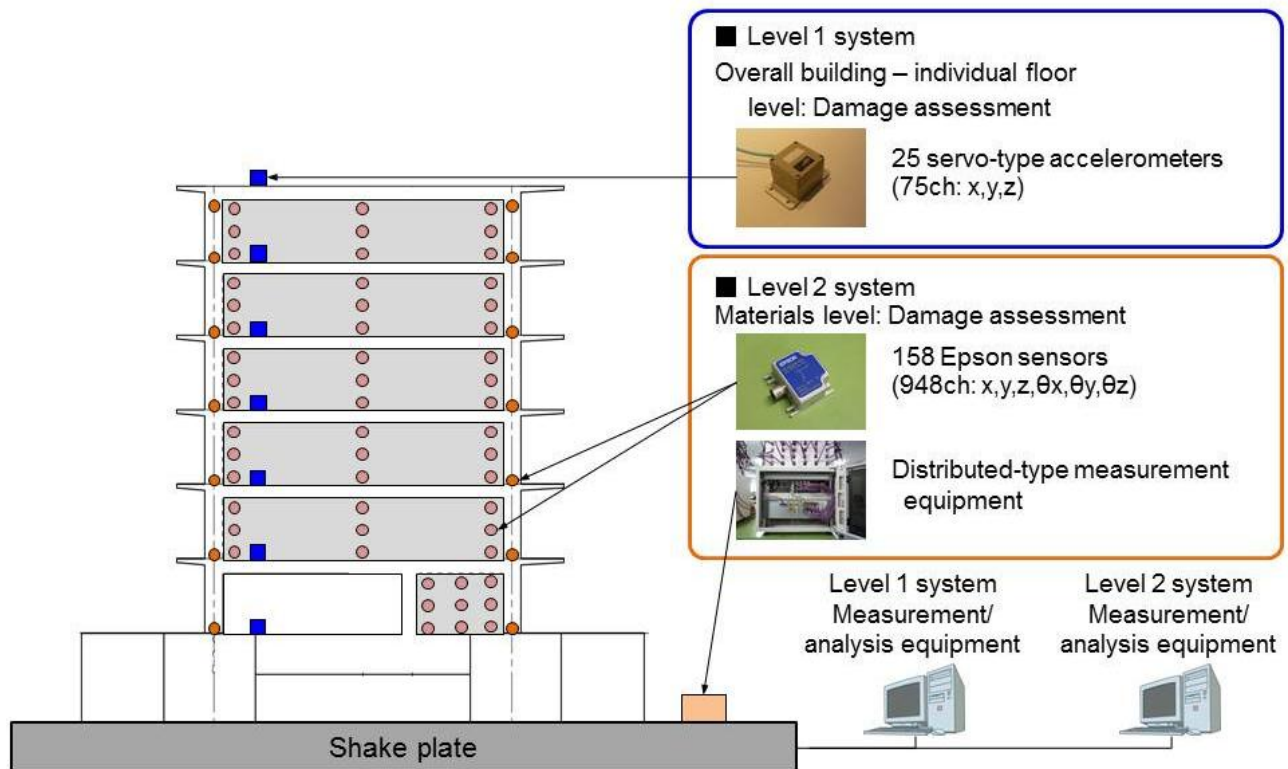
■ Level 1 system
Overall building – individual floor level: Damage assessment

25 servo-type accelerometers (75ch: x,y,z)

■ Level 2 system
Materials level: Damage assessment

158 Epson sensors (948ch: x,y,z,θx,θy,θz)

Distributed-type measurement equipment

Level 1 system
Measurement/ analysis equipment

Level 2 system
Measurement/ analysis equipment

Shake plate